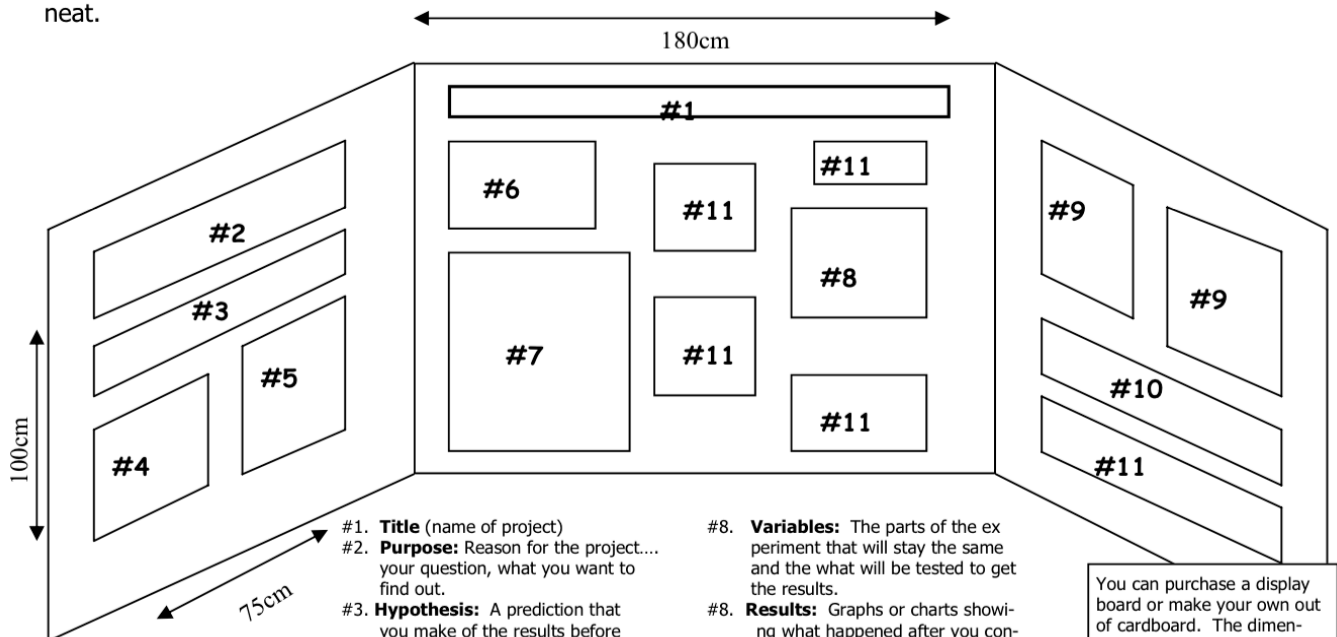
neat.

180cm

#1

#6

#11

#11

#8

#7

#11

#11

#2

#3

#5

#4

#9

#9

#10

#11

100cm

75cm

#1. **Title** (name of project)
#2. **Purpose:** Reason for the project…. your question, what you want to find out.
#3. **Hypothesis:** A prediction that you make of the results before

#8. **Variables:** The parts of the experiment that will stay the same and the what will be tested to get the results.
#8. **Results:** Graphs or charts showing what happened after you con-

You can purchase a display board or make your own out of cardboard. The dimen-